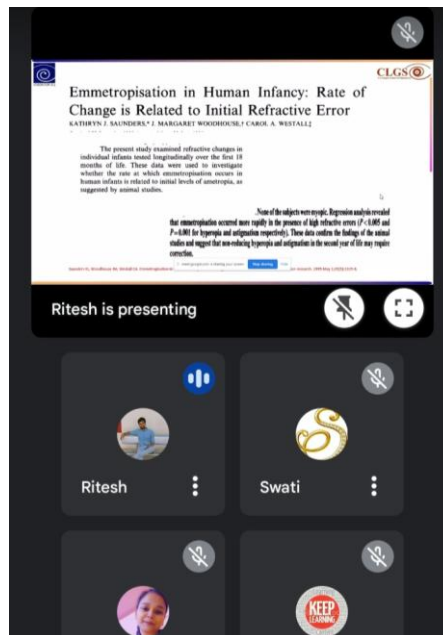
CLGS

Emmetropisation in Human Infancy: Rate of Change is Related to Initial Refractive Error

KATHRYN J. SAUNDERS,* J. MARGARET WOODHOUSE,† CAROL A. WESTALL‡

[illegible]

The present study examined refractive changes in individual infants tested longitudinally over the first 18 months of life. These data were used to investigate whether the rate at which emmetropisation occurs in human infants is related to initial levels of ametropia, as suggested by animal studies.

None of the subjects were myopic. Regression analysis revealed that emmetropisation occurred more rapidly in the presence of high refractive errors ($P<0.005$ and $P=0.001$ for hyperopia and astigmatism respectively). These data confirm the findings of the animal studies and suggest that non-reducing hyperopia and astigmatism in the second year of life may require correction.

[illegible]

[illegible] Stop sharing Hide

Ritesh is presenting

Ritesh

Swati

KEEP LEARNING